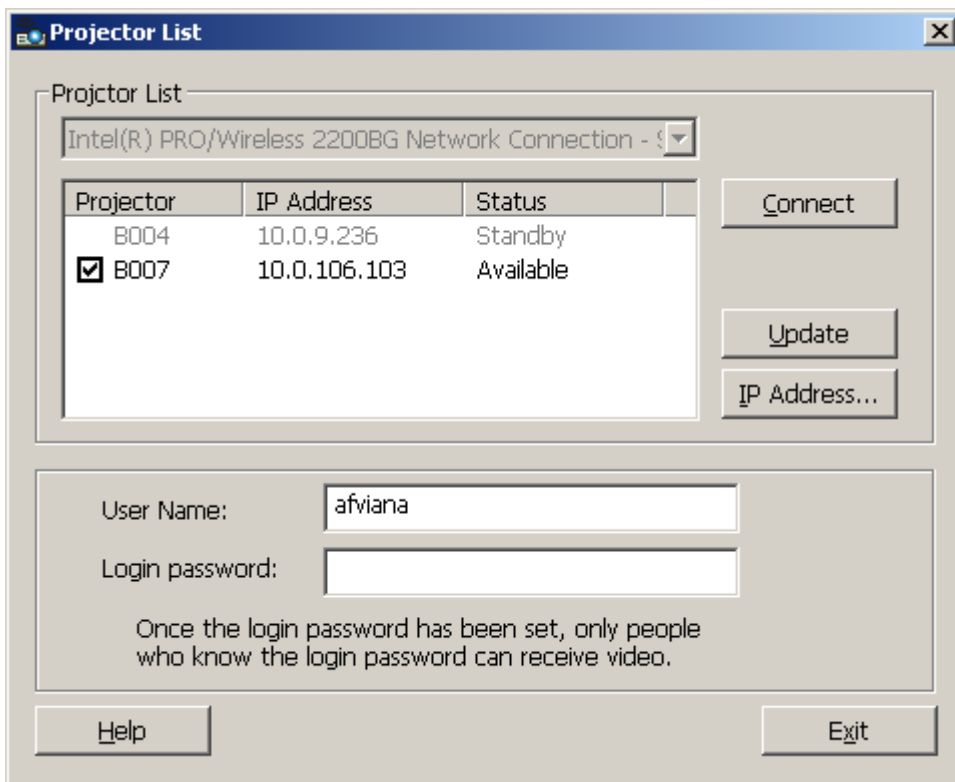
Projector List

Projctor List

Intel(R) PRO/Wireless 2200BG Network Connection - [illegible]

| Projector | IP Address | Status |
|---|---|---|
| B004 | 10.0.9.236 | Standby |
| ☑ B007 | 10.0.106.103 | Available |

Connect

Update

IP Address...

User Name: afviana

Login password:

Once the login password has been set, only people who know the login password can receive video.

Help

Exit